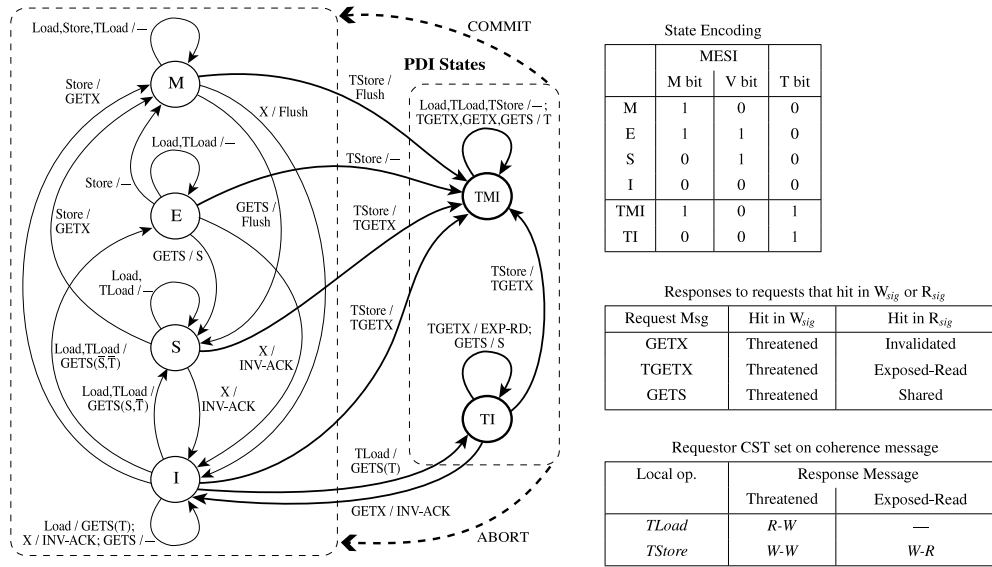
Load,Store,TLoad / —

M

Store / GETX

X / Flush

Load,TLoad / —

Store / —

E

Store / GETX

GETS / Flush

GETS / S

Load, TLoad / —

S

Load,TLoad / GETS($\overline{S}$,$\overline{T}$)

X / INV-ACK

Load,TLoad / GETS(S,$\overline{T}$)

X / INV-ACK

I

Load / GETS(T); X / INV-ACK; GETS / —

COMMIT

PDI States

TStore / Flush

TStore / —

TStore / TGETX

TStore / TGETX

Load,TLoad,TStore / —; TGETX,GETX,GETS / T

TMI

TStore / TGETX

TGETX / EXP-RD; GETS / S

TI

TLoad / GETS(T)

GETX / INV-ACK

ABORT

State Encoding

| | MESI | | |
|---|---|---|---|
| | M bit | V bit | T bit |
| M | 1 | 0 | 0 |
| E | 1 | 1 | 0 |
| S | 0 | 1 | 0 |
| I | 0 | 0 | 0 |
| TMI | 1 | 0 | 1 |
| TI | 0 | 0 | 1 |

Responses to requests that hit in W$_{sig}$ or R$_{sig}$

| Request Msg | Hit in W$_{sig}$ | Hit in R$_{sig}$ |
|---|---|---|
| GETX | Threatened | Invalidated |
| TGETX | Threatened | Exposed-Read |
| GETS | Threatened | Shared |

Requestor CST set on coherence message

| Local op. | Response Message | |
|---|---|---|
| | Threatened | Exposed-Read |
| TLoad | R-W | — |
| TStore | W-W | W-R |